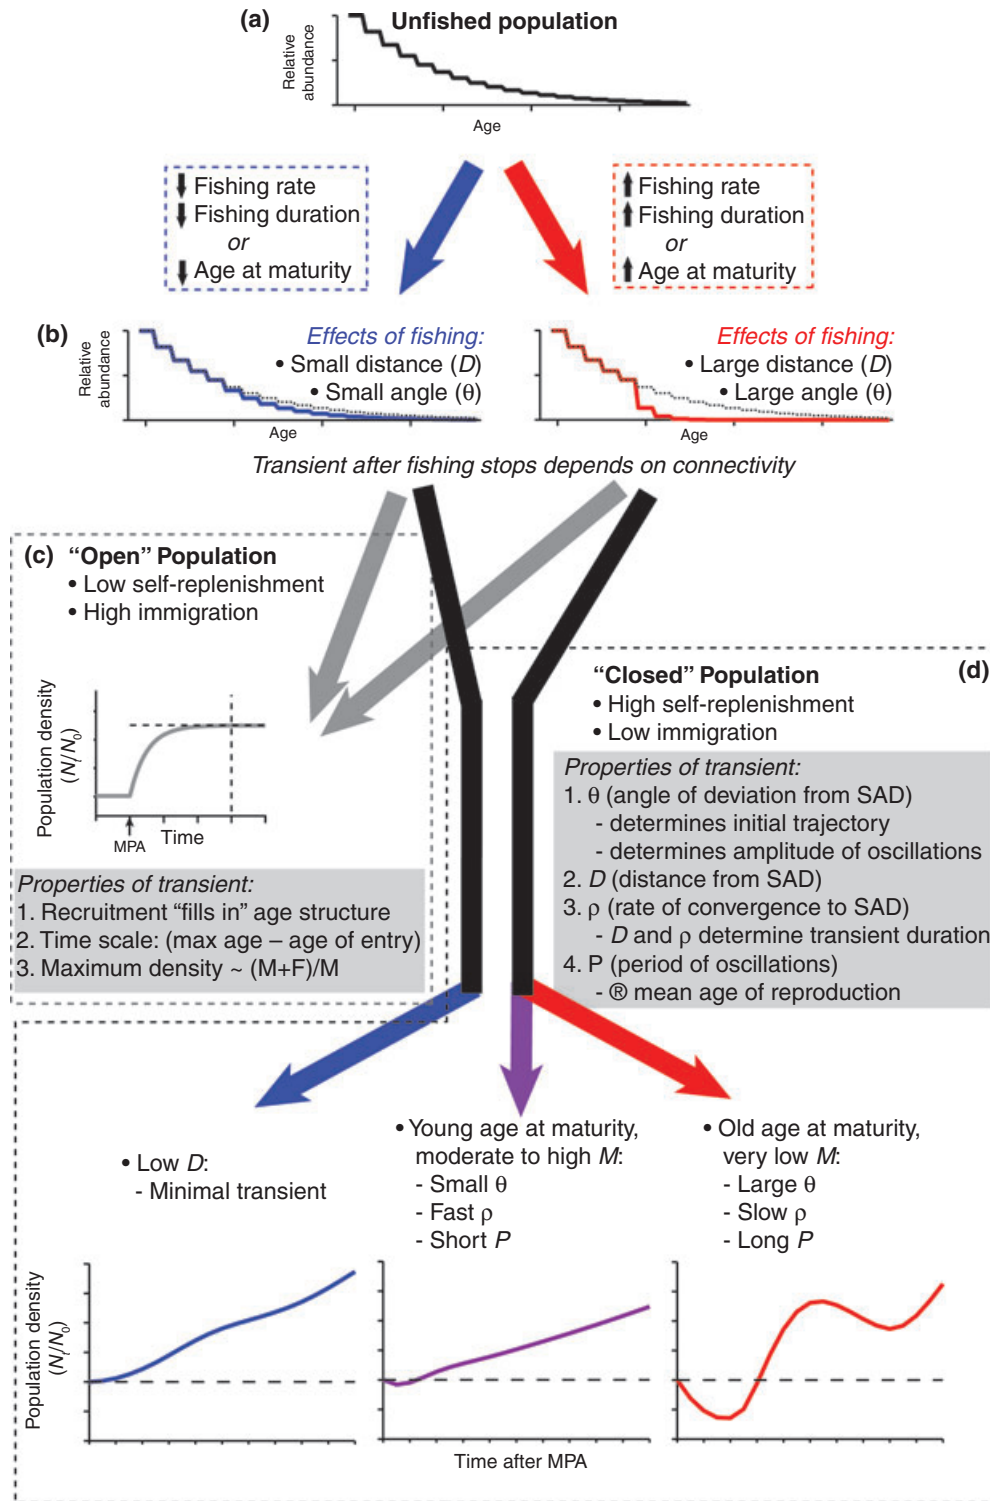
(a) Unfished population

Relative abundance

Age

⬇ Fishing rate
⬇ Fishing duration
or
⬇ Age at maturity

⬆ Fishing rate
⬆ Fishing duration
or
⬆ Age at maturity

(b)

Relative abundance

Effects of fishing:
• Small distance ($D$)
• Small angle ($\theta$)

Age

Effects of fishing:
• Large distance ($D$)
• Large angle ($\theta$)

Age

Transient after fishing stops depends on connectivity

(c) "Open" Population
• Low self-replenishment
• High immigration

Population density ($N_t/N_0$)

MPA

Time

Properties of transient:
1. Recruitment "fills in" age structure
2. Time scale: (max age – age of entry)
3. Maximum density ~ (M+F)/M

"Closed" Population
• High self-replenishment
• Low immigration

(d)

Properties of transient:
1. $\theta$ (angle of deviation from SAD)
- determines initial trajectory
- determines amplitude of oscillations
2. $D$ (distance from SAD)
3. $\rho$ (rate of convergence to SAD)
- $D$ and $\rho$ determine transient duration
4. P (period of oscillations)
- ® mean age of reproduction

• Low $D$:
- Minimal transient

• Young age at maturity, moderate to high $M$:
- Small $\theta$
- Fast $\rho$
- Short $P$

• Old age at maturity, very low $M$:
- Large $\theta$
- Slow $\rho$
- Long $P$

Population density ($N_t/N_0$)

Time after MPA